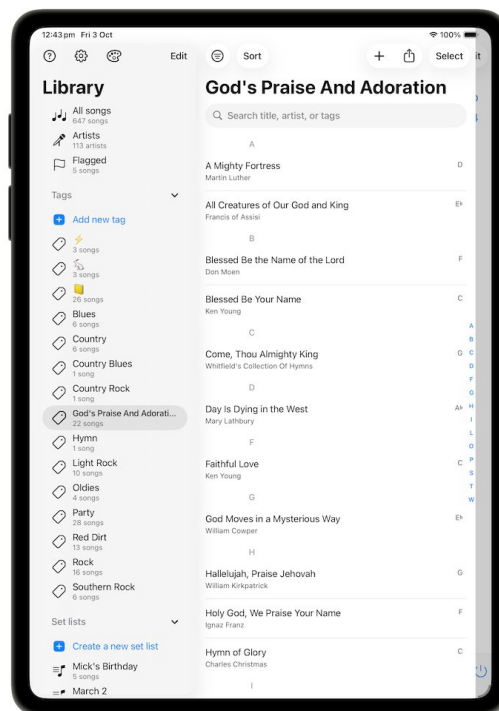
12:43 pm Fri 3 Oct
100%

Edit

Sort

Select

Library

All songs
647 songs

Artists
113 artists

Flagged
5 songs

Tags

Add new tag

⚡
3 songs

3 songs

26 songs

Blues
6 songs

Country
6 songs

Country Blues
1 song

Country Rock
1 song

God's Praise And Adorati...
22 songs

Hymn
1 song

Light Rock
10 songs

Oldies
4 songs

Party
28 songs

Red Dirt
13 songs

Rock
16 songs

Southern Rock
6 songs

Set lists

Create a new set list

Mick's Birthday
5 songs

March 2

God's Praise And Adoration

Search title, artist, or tags

A

A Mighty Fortress
Martin Luther
D

All Creatures of Our God and King
Francis of Assisi
E♭

B

Blessed Be the Name of the Lord
Don Moen
F

Blessed Be Your Name
Ken Young
C

C

Come, Thou Almighty King
Whitfield's Collection Of Hymns
G

D

Day Is Dying in the West
Mary Lathbury
A♭

F

Faithful Love
Ken Young
C

G

God Moves in a Mysterious Way
William Cowper
E♭

H

Hallelujah, Praise Jehovah
William Kirkpatrick
G

Holy God, We Praise Your Name
Ignaz Franz
F

Hymn of Glory
Charles Christmas
C

I

A B C D F G H I L O P S T W